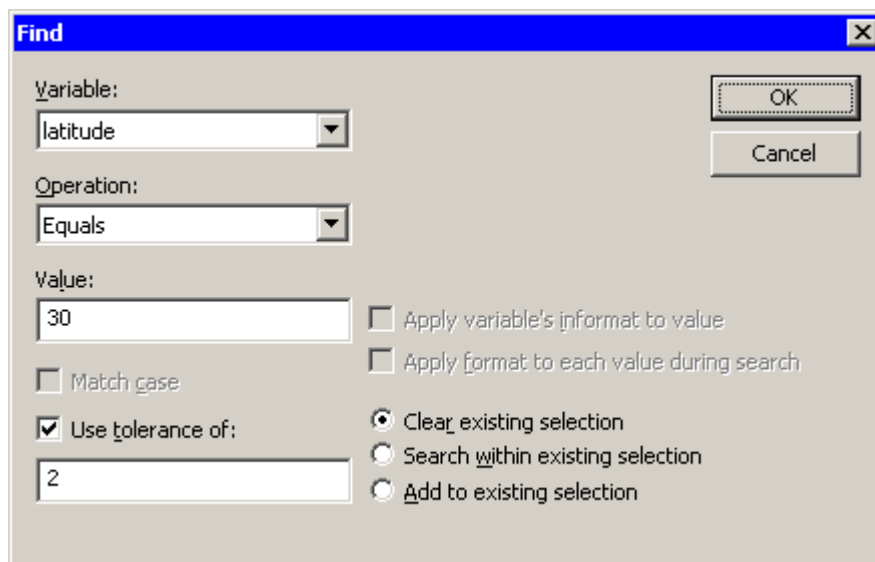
Find

Variable:
latitude

Operation:
Equals

Value:
30

Match case

Use tolerance of:
2

OK
Cancel

Apply variable's informat to value
Apply format to each value during search

Clear existing selection
Search within existing selection
Add to existing selection